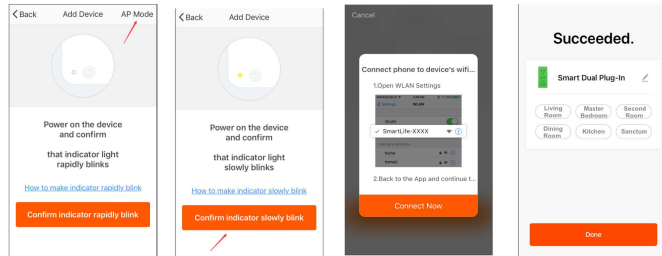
Back Add Device AP Mode

Power on the device and confirm that indicator light rapidly blinks

How to make indicator rapidly blink

Confirm indicator rapidly blink

Back Add Device

Power on the device and confirm that indicator light slowly blinks

How to make indicator slowly blink

Confirm indicator slowly blink

Cancel

Connect phone to device's wifi...

1.Open WLAN Settings

Settings WLAN

SmartLife-XXXX

2.Back to the App and continue t...

Connect Now

Succeeded.

Smart Dual Plug-In

Living Room
Master Bedroom
Second Room
Dining Room
Kitchen
Sanctum

Done